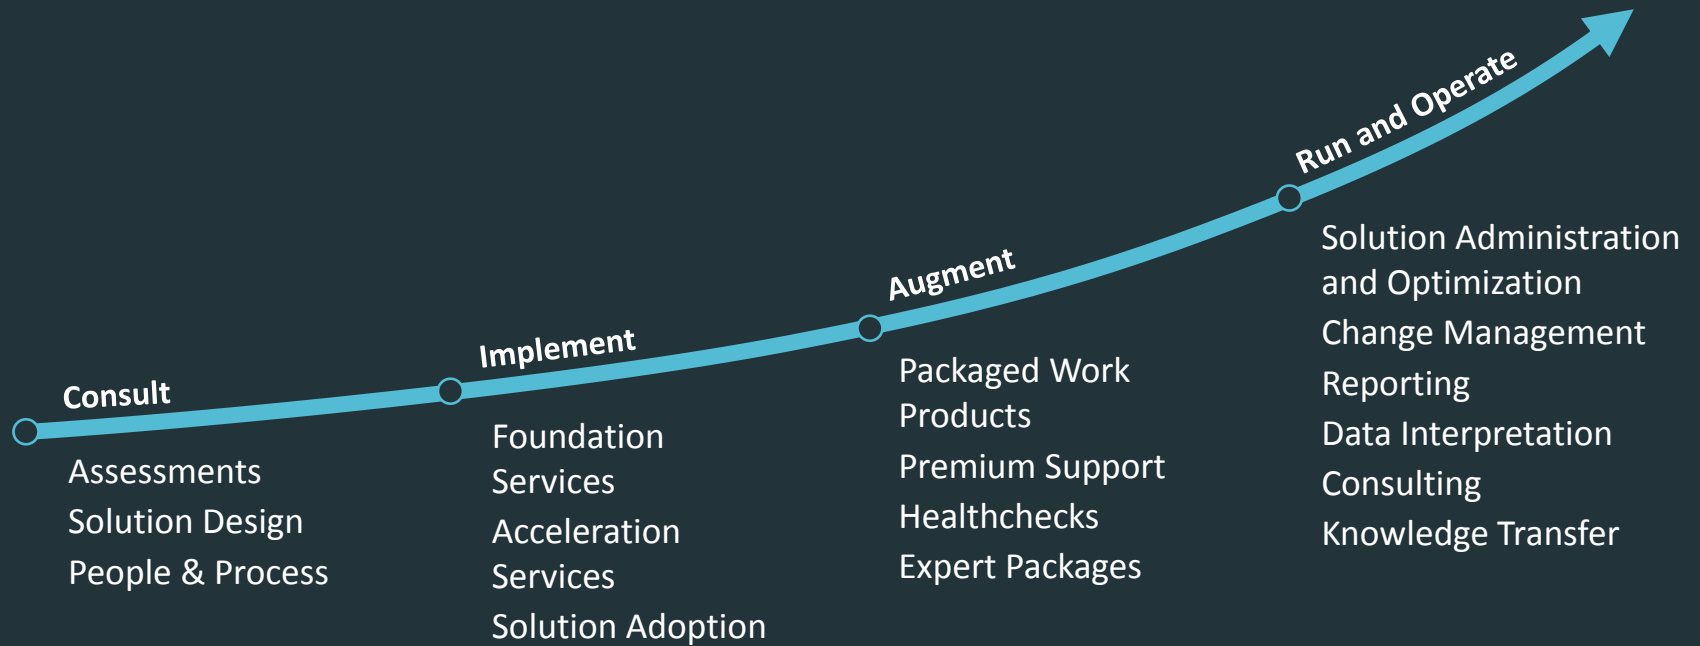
Consult

Assessments

Solution Design

People & Process

Implement

Foundation Services

Acceleration Services

Solution Adoption

Augment

Packaged Work Products

Premium Support

Healthchecks

Expert Packages

Run and Operate

Solution Administration and Optimization

Change Management

Reporting

Data Interpretation

Consulting

Knowledge Transfer